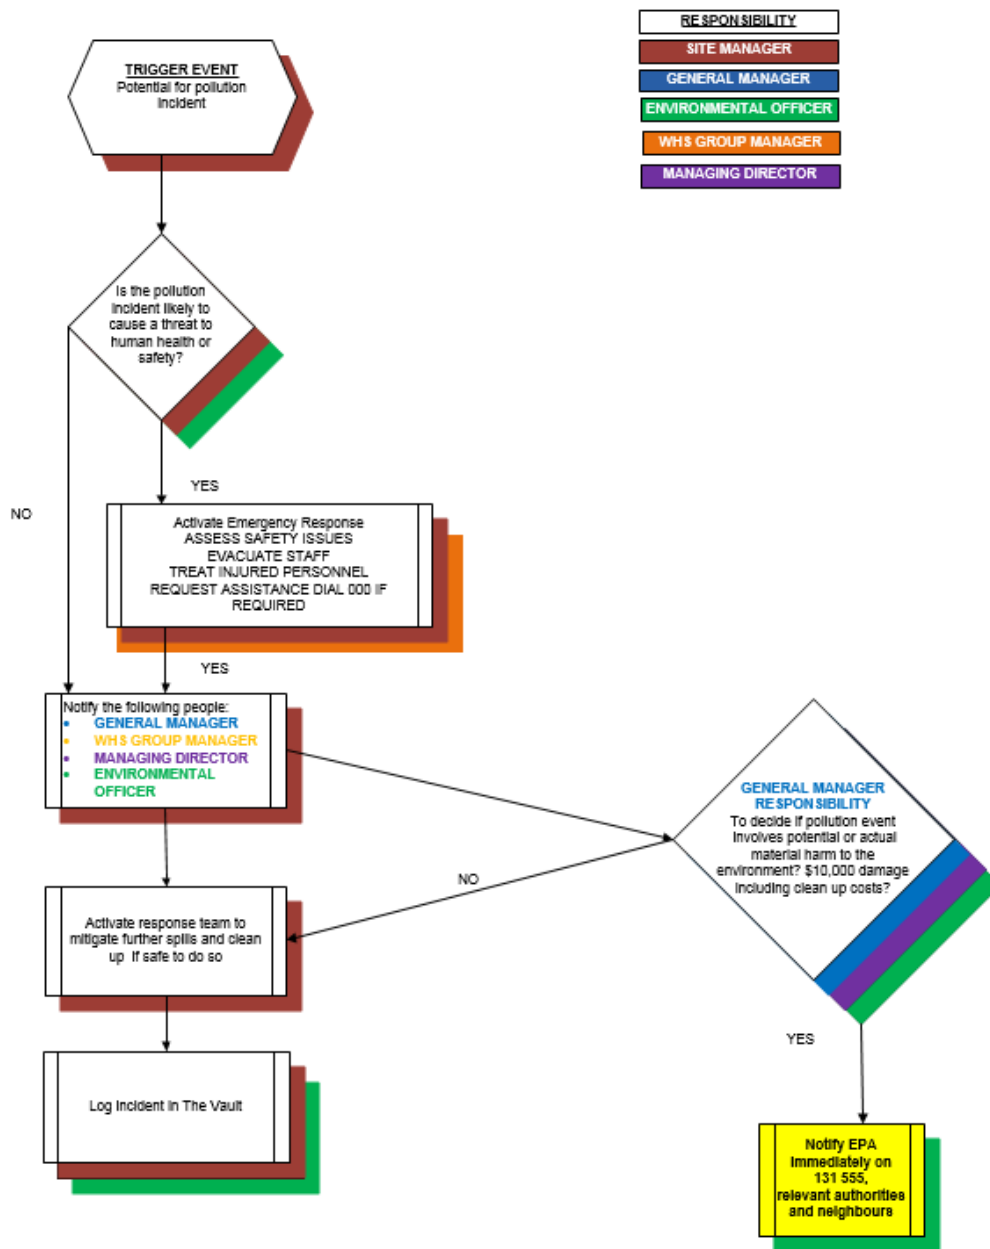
RESPONSIBILITY
SITE MANAGER
GENERAL MANAGER
ENVIRONMENTAL OFFICER
WHS GROUP MANAGER
MANAGING DIRECTOR

TRIGGER EVENT
Potential for pollution incident

Is the pollution incident likely to cause a threat to human health or safety?

YES

NO

Activate Emergency Response
ASSESS SAFETY ISSUES
EVACUATE STAFF
TREAT INJURED PERSONNEL
REQUEST ASSISTANCE DIAL 000 IF REQUIRED

YES

Notify the following people:
- GENERAL MANAGER
- WHS GROUP MANAGER
- MANAGING DIRECTOR
- ENVIRONMENTAL OFFICER

GENERAL MANAGER RESPONSIBILITY
To decide if pollution event involves potential or actual material harm to the environment? $10,000 damage including clean up costs?

NO

Activate response team to mitigate further spills and clean up if safe to do so

YES

Log incident in The Vault

Notify EPA immediately on 131 555, relevant authorities and neighbours